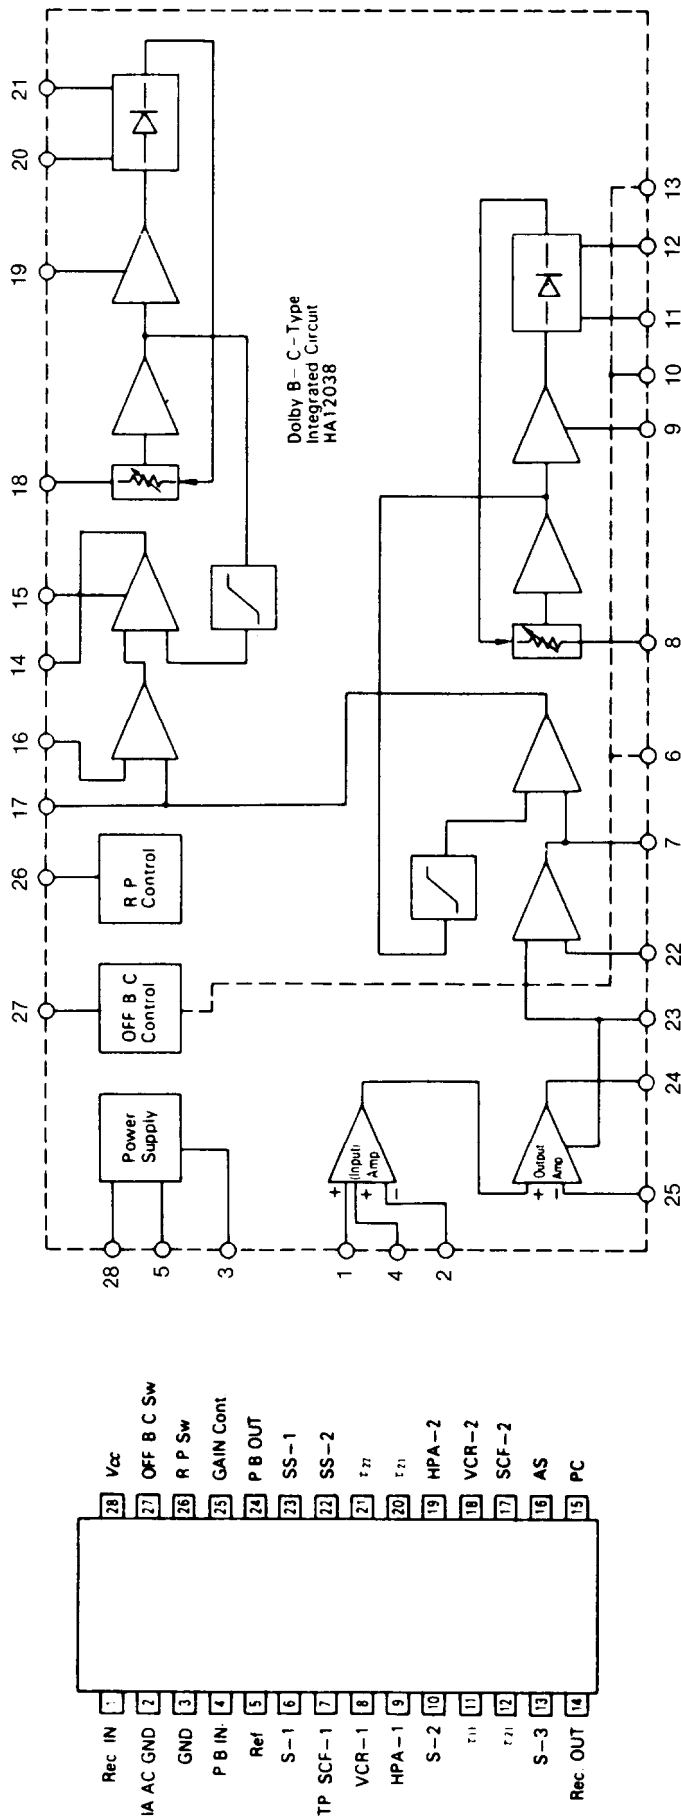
21 20 19 18 15 14 16 17 26 27

13 12 11 10 9 8 6 7 22 23 24 25

28 5 3 1 4 2

Dolby B– C–Type Integrated Circuit HA12038

R P Control

OFF B C Control

Power Supply

Input Amp

Output Amp

+ + – + –

Rec IN 1
IA AC GND 2
GND 3
P B IN 4
Ref 5
S–1 6
TP SCF–1 7
VCR–1 8
HPA–1 9
S–2 10
$\tau_{11}$ 11
$\tau_{21}$ 12
S–3 13
Rec OUT 14

28 Vcc
27 OFF B C Sw
26 R P Sw
25 GAIN Cont
24 P B OUT
23 SS–1
22 SS–2
21 $\tau_{22}$
20 $\tau_{21}$
19 HPA–2
18 VCR–2
17 SCF–2
16 AS
15 PC